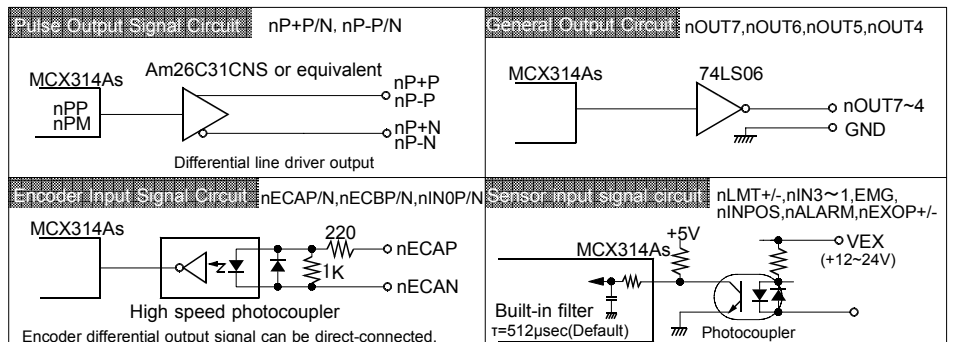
Pulse Output Signal Circuit nP+P/N, nP-P/N

MCX314As

Am26C31CNS or equivalent

nPP
nPM

nP+P
nP-P

nP+N
nP-N

Differential line driver output

General Output Circuit nOUT7,nOUT6,nOUT5,nOUT4

MCX314As

74LS06

nOUT7~4
GND

Encoder Input Signal Circuit nECAP/N,nECBP/N,nIN0P/N

MCX314As

220

1K

nECAP

nECAN

High speed photocoupler

Encoder differential output signal can be direct-connected.

Sensor input signal circuit nLMT+/-,nIN3～1,EMG, nINPOS,nALARM,nEXOP+/-

+5V

MCX314As

VEX
(+12~24V)

Built-in filter
τ=512μsec(Default)

Photocoupler